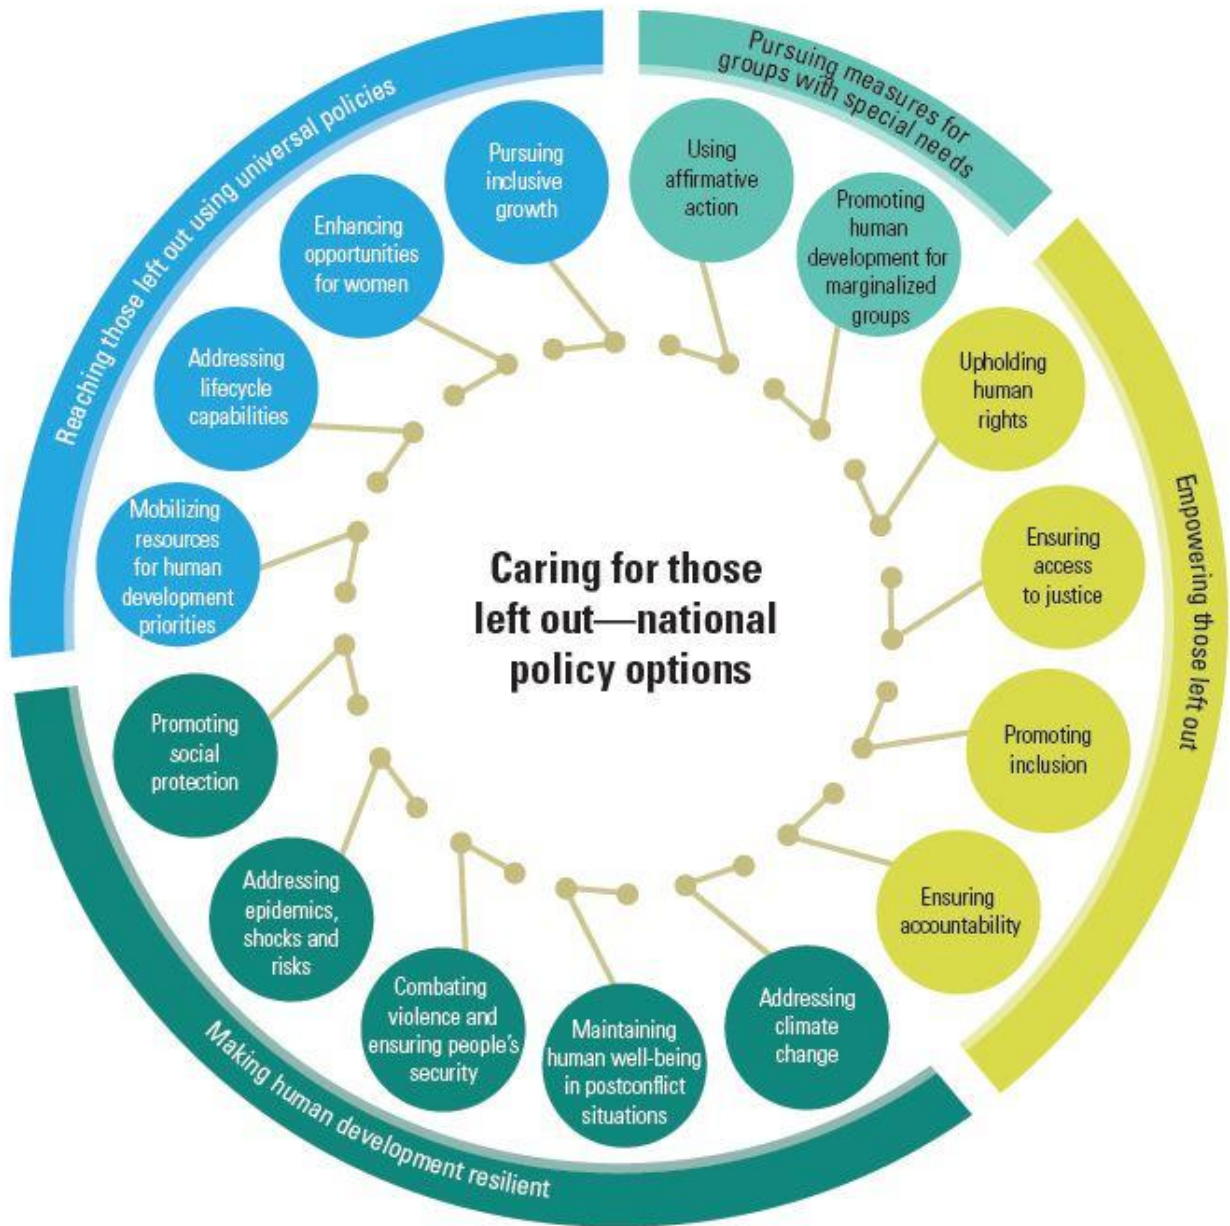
Caring for those left out—national policy options

Reaching those left out using universal policies

Pursuing inclusive growth

Enhancing opportunities for women

Addressing lifecycle capabilities

Mobilizing resources for human development priorities

Pursuing measures for groups with special needs

Using affirmative action

Promoting human development for marginalized groups

Empowering those left out

Upholding human rights

Ensuring access to justice

Promoting inclusion

Ensuring accountability

Making human development resilient

Promoting social protection

Addressing epidemics, shocks and risks

Combating violence and ensuring people's security

Maintaining human well-being in postconflict situations

Addressing climate change